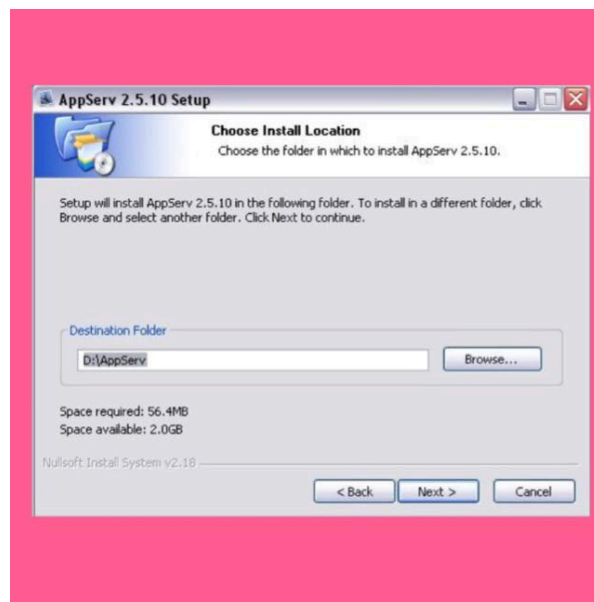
AppServ 2.5.10 Setup

Choose Install Location

Choose the folder in which to install AppServ 2.5.10.

Setup will install AppServ 2.5.10 in the following folder. To install in a different folder, click Browse and select another folder. Click Next to continue.

Destination Folder

D:\AppServ

Browse...

Space required: 56.4MB
Space available: 2.0GB

Nullsoft Install System v2.18

< Back

Next >

Cancel